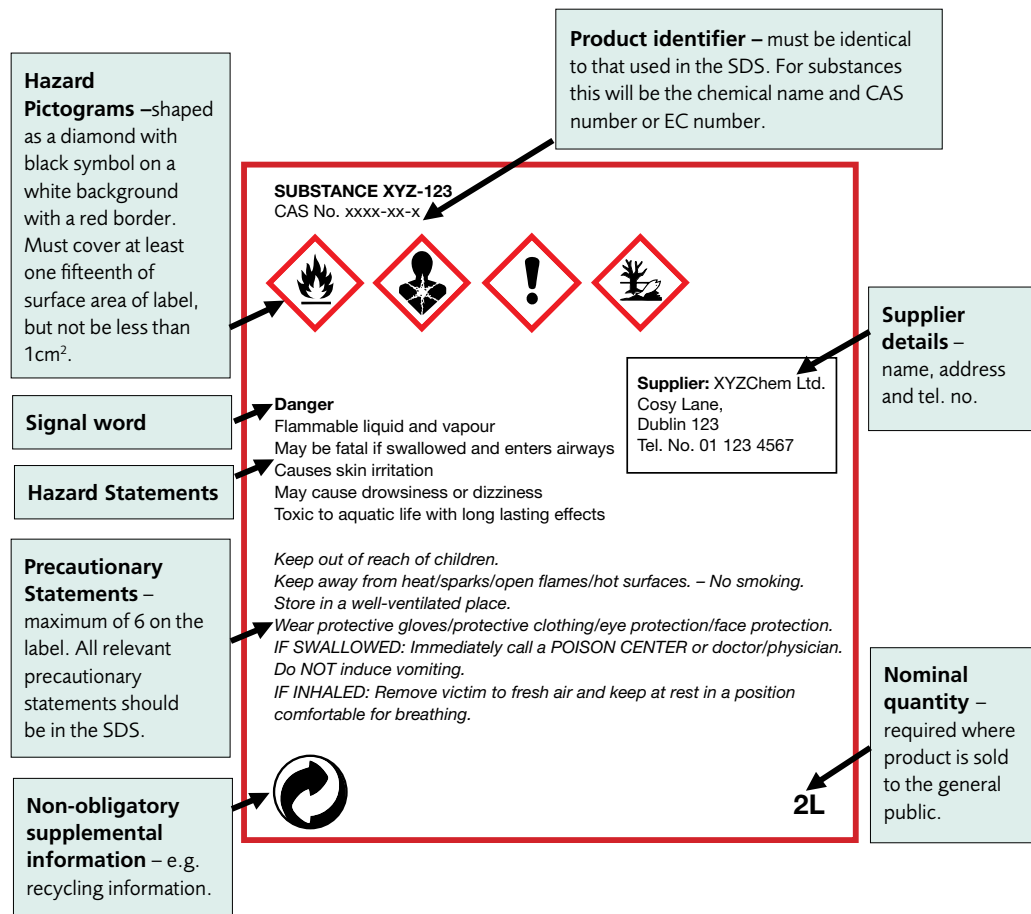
**Hazard Pictograms –**shaped as a diamond with black symbol on a white background with a red border. Must cover at least one fifteenth of surface area of label, but not be less than 1cm$^2$.

**Product identifier –** must be identical to that used in the SDS. For substances this will be the chemical name and CAS number or EC number.

**SUBSTANCE XYZ-123**
CAS No. xxxx-xx-x

**Supplier details** – name, address and tel. no.

**Supplier:** XYZChem Ltd.
Cosy Lane,
Dublin 123
Tel. No. 01 123 4567

**Signal word**

**Danger**
Flammable liquid and vapour
May be fatal if swallowed and enters airways
Causes skin irritation
May cause drowsiness or dizziness
Toxic to aquatic life with long lasting effects

**Hazard Statements**

**Precautionary Statements** – maximum of 6 on the label. All relevant precautionary statements should be in the SDS.

*Keep out of reach of children.*
*Keep away from heat/sparks/open flames/hot surfaces. – No smoking.*
*Store in a well-ventilated place.*
*Wear protective gloves/protective clothing/eye protection/face protection.*
*IF SWALLOWED: Immediately call a POISON CENTER or doctor/physician.*
*Do NOT induce vomiting.*
*IF INHALED: Remove victim to fresh air and keep at rest in a position comfortable for breathing.*

**Nominal quantity** – required where product is sold to the general public.

**Non-obligatory supplemental information** – e.g. recycling information.

**2L**